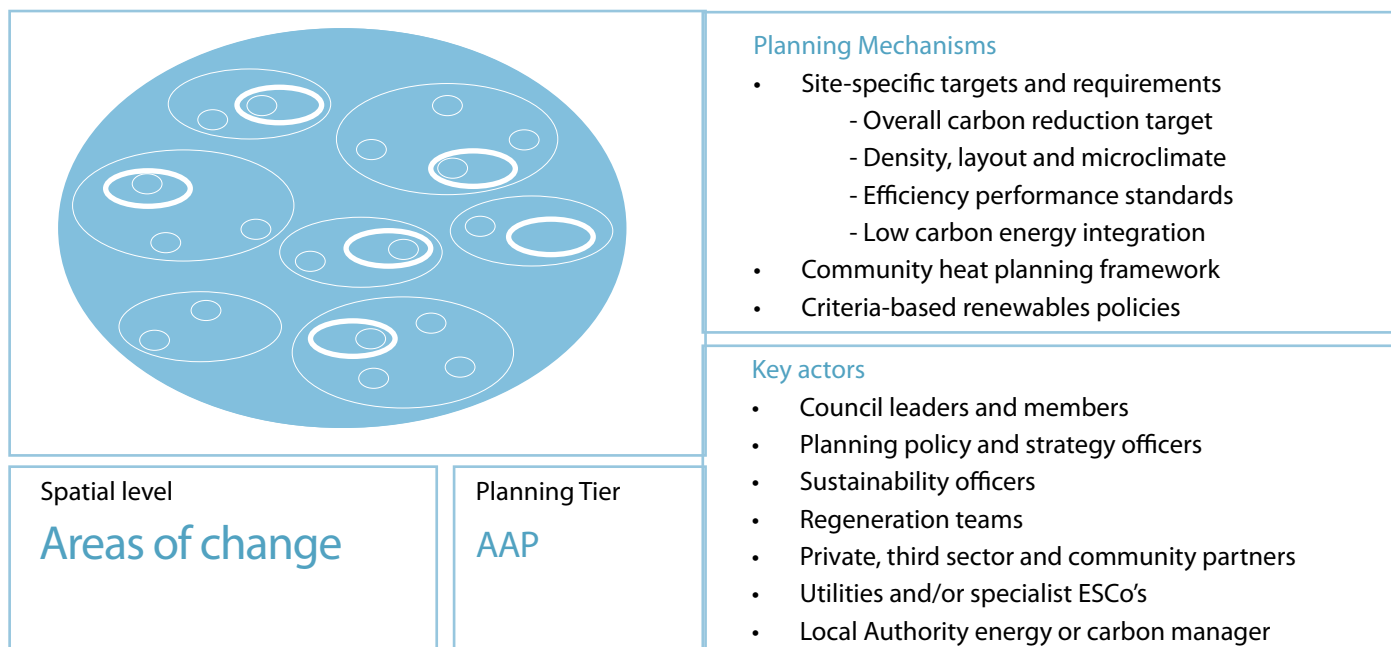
Planning Mechanisms

- Site-specific targets and requirements
  - Overall carbon reduction target
  - Density, layout and microclimate
  - Efficiency performance standards
  - Low carbon energy integration
- Community heat planning framework
- Criteria-based renewables policies

Key actors

- Council leaders and members
- Planning policy and strategy officers
- Sustainability officers
- Regeneration teams
- Private, third sector and community partners
- Utilities and/or specialist ESCo's
- Local Authority energy or carbon manager

Spatial level

Areas of change

Planning Tier

AAP